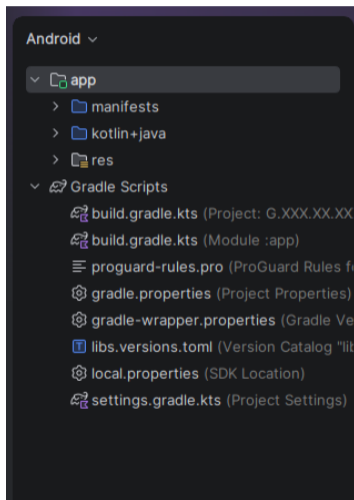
Android ⌄

app
manifests
kotlin+java
res
Gradle Scripts
build.gradle.kts (Project: G.XXX.XX.XX
build.gradle.kts (Module :app)
proguard-rules.pro (ProGuard Rules f
gradle.properties (Project Properties)
gradle-wrapper.properties (Gradle Ve
libs.versions.toml (Version Catalog "lit
local.properties (SDK Location)
settings.gradle.kts (Project Settings)